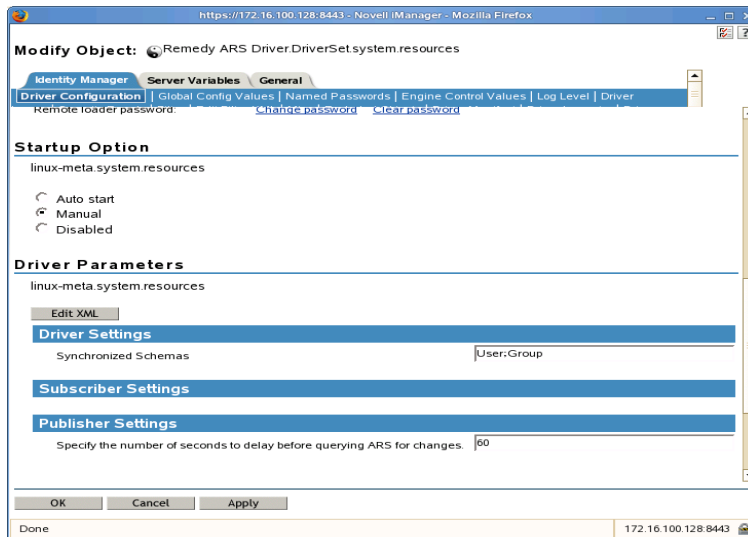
https://172.16.100.128:8443 - Novell iManager - Mozilla Firefox

Modify Object: Remedy ARS Driver.DriverSet.system.resources

Identity Manager | Server Variables | General

Driver Configuration | Global Config Values | Named Passwords | Engine Control Values | Log Level | Driver

Remote loader password: Change password Clear password

Startup Option

linux-meta.system.resources

Auto start
Manual
Disabled

Driver Parameters

linux-meta.system.resources

Edit XML

Driver Settings

Synchronized Schemas User;Group

Subscriber Settings

Publisher Settings

Specify the number of seconds to delay before querying ARS for changes. 60

OK Cancel Apply

Done 172.16.100.128:8443